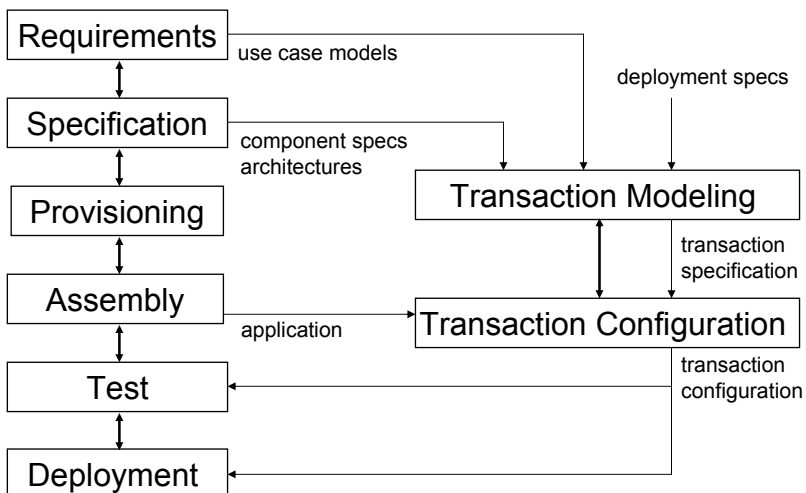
Requirements

use case models

deployment specs

Specification

component specs architectures

Transaction Modeling

Provisioning

transaction specification

Assembly

application

Transaction Configuration

transaction configuration

Test

Deployment